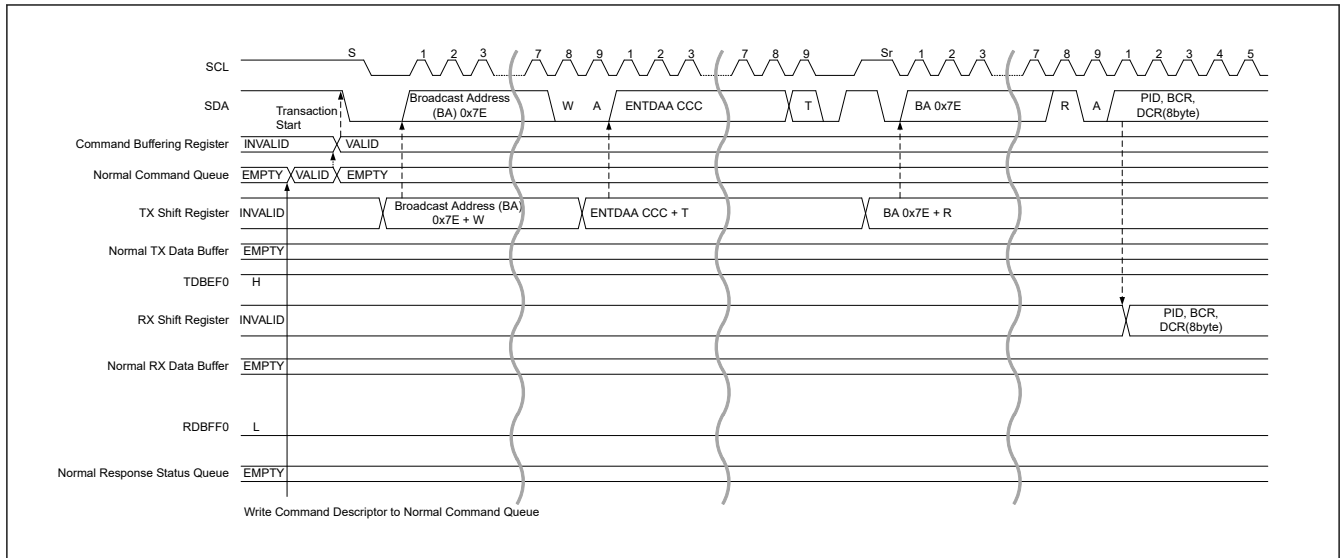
SCL
S 1 2 3 7 8 9 1 2 3 7 8 9 Sr 1 2 3 7 8 9 1 2 3 4 5

SDA
Transaction Start
Broadcast Address (BA) 0x7E
W A ENTDAA CCC T BA 0x7E R A PID, BCR, DCR(8byte)

Command Buffering Register INVALID VALID

Normal Command Queue EMPTY VALID EMPTY

TX Shift Register INVALID Broadcast Address (BA) 0x7E + W ENTDAA CCC + T BA 0x7E + R

Normal TX Data Buffer EMPTY

TDBEF0 H

RX Shift Register INVALID PID, BCR, DCR(8byte)

Normal RX Data Buffer EMPTY

RDBFF0 L

Normal Response Status Queue EMPTY

Write Command Descriptor to Normal Command Queue